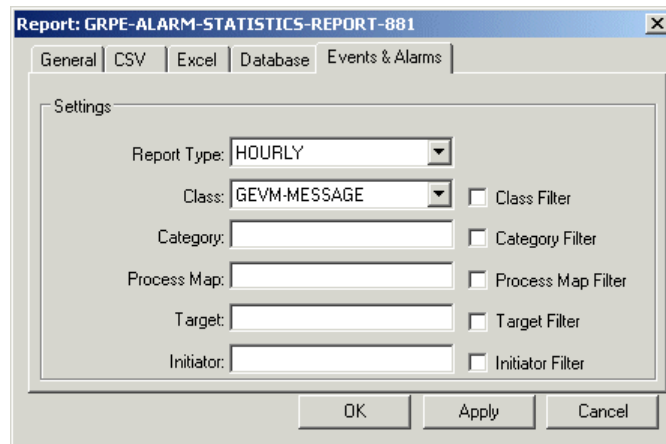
Report: GRPE-ALARM-STATISTICS-REPORT-881

General | CSV | Excel | Database | Events & Alarms

Settings

Report Type: HOURLY

Class: GEVM-MESSAGE

Class Filter

Category:

Category Filter

Process Map:

Process Map Filter

Target:

Target Filter

Initiator:

Initiator Filter

OK

Apply

Cancel